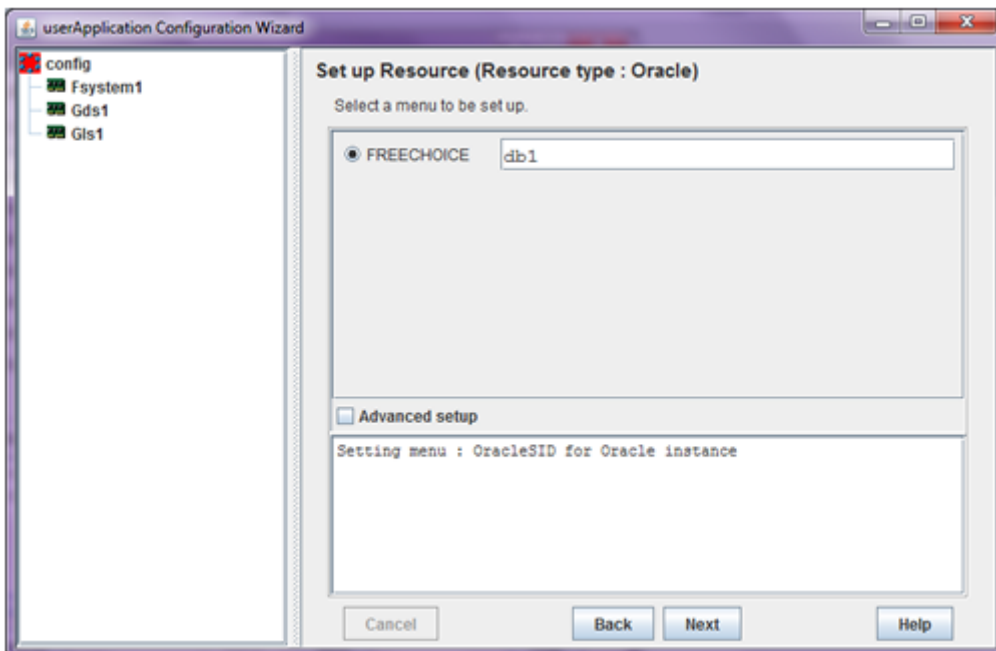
userApplication Configuration Wizard

config
Fsystem1
Gds1
Gls1

Set up Resource (Resource type : Oracle)

Select a menu to be set up.

FREECHOICE db1

Advanced setup

Setting menu : OracleSID for Oracle instance

Cancel
Back
Next
Help